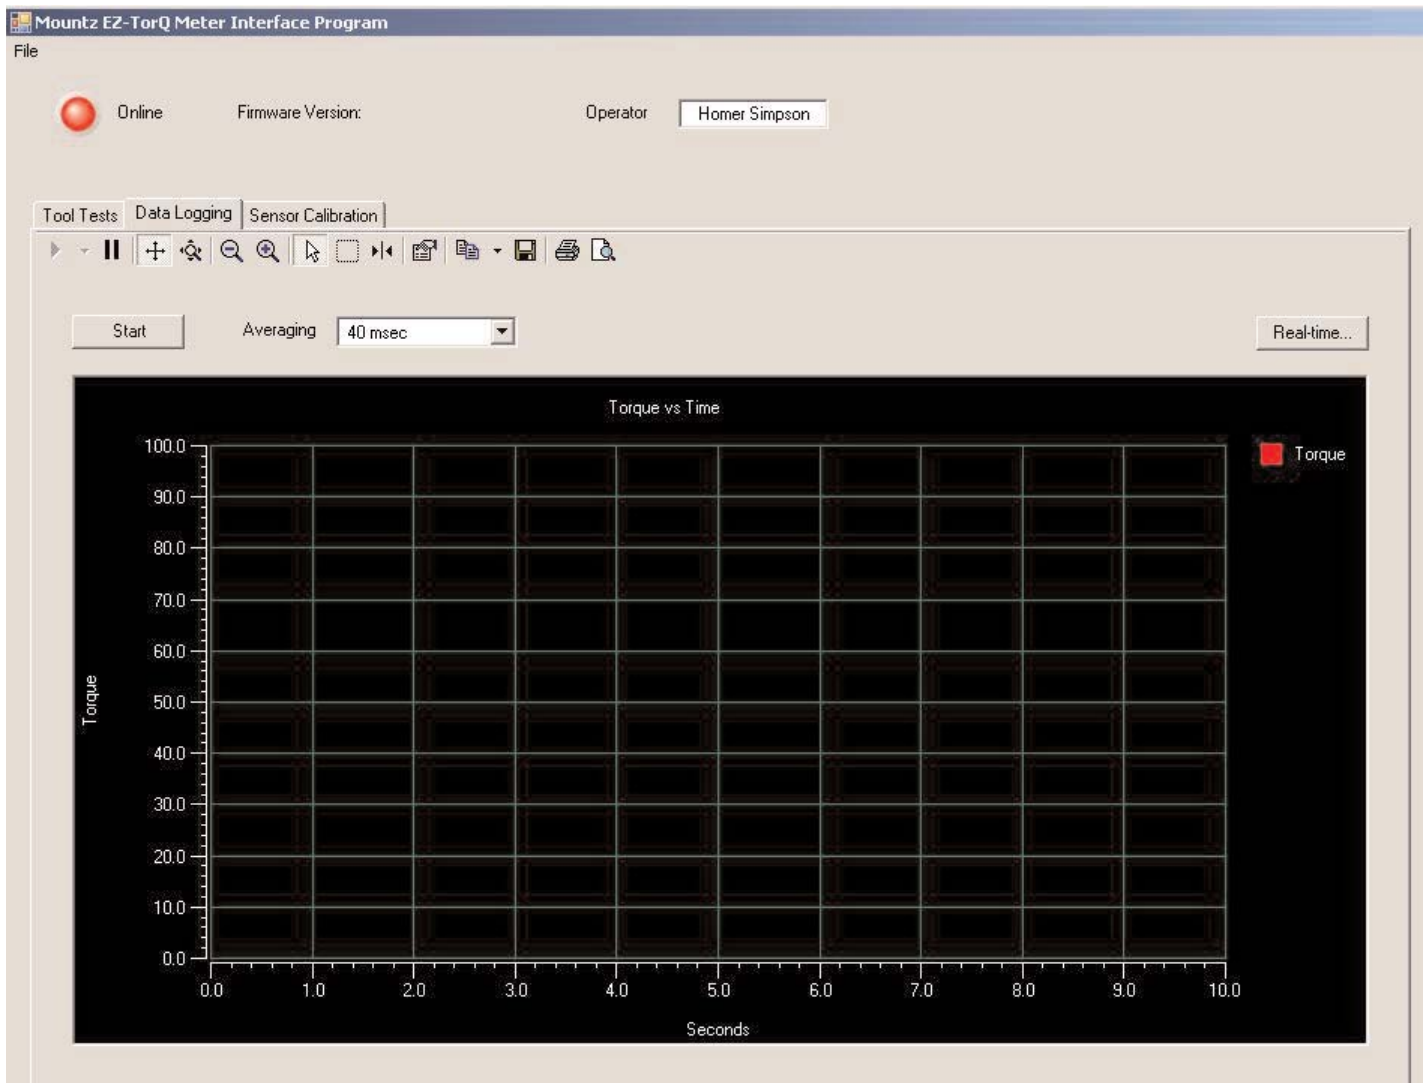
Mountz EZ-TorQ Meter Interface Program
File

Online Firmware Version: Operator Homer Simpson

Tool Tests | Data Logging | Sensor Calibration

Start Averaging 40 msec Real-time...

Torque vs Time

Torque

100.0
90.0
80.0
70.0
60.0
50.0
40.0
30.0
20.0
10.0
0.0

Torque

0.0 1.0 2.0 3.0 4.0 5.0 6.0 7.0 8.0 9.0 10.0

Seconds